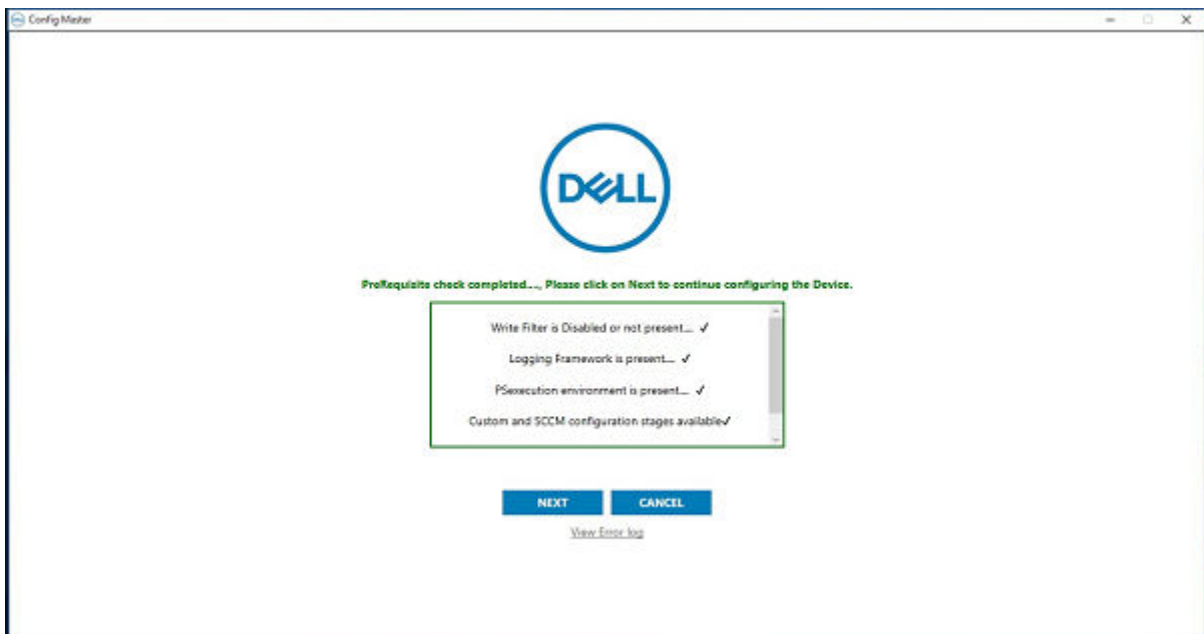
Config Master

DELL

PreRequisite check completed..., Please click on Next to continue configuring the Device.

Write Filter is Disabled or not present... ✓

Logging Framework is present... ✓

PSexecution environment is present... ✓

Custom and SCCM configuration stages available✓

NEXT CANCEL

View Error log